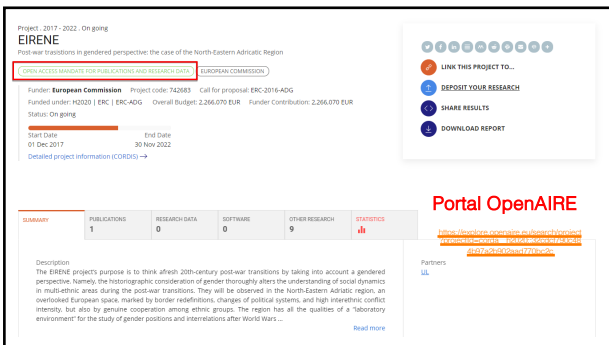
Project . 2017 - 2022 . On going

EIRENE

Post-war transitions in gendered perspective: the case of the North-Eastern Adriatic Region

OPEN ACCESS MANDATE FOR PUBLICATIONS AND RESEARCH DATA

EUROPEAN COMMISSION

Funder: European Commission Project code: 742683 Call for proposal: ERC-2016-ADG

Funded under: H2020 | ERC | ERC-ADG Overall Budget: 2,266,070 EUR Funder Contribution: 2,266,070 EUR

Status: On going

Start Date
01 Dec 2017

End Date
30 Nov 2022

Detailed project information (CORDIS) →

LINK THIS PROJECT TO...

DEPOSIT YOUR RESEARCH

SHARE RESULTS

DOWNLOAD REPORT

Portal OpenAIRE

https://explore.openaire.eu/search/project?projectId=corda__h2020::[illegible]

| SUMMARY | PUBLICATIONS 1 | RESEARCH DATA 0 | SOFTWARE 0 | OTHER RESEARCH 9 | STATISTICS |
|---|---|---|---|---|---|

Description

The EIRENE project's purpose is to think afresh 20th-century post-war transitions by taking into account a gendered perspective. Namely, the historiographic consideration of gender thoroughly alters the understanding of social dynamics in multi-ethnic areas during the post-war transitions. They will be observed in the North-Eastern Adriatic region, an overlooked European space, marked by border redefinitions, changes of political systems, and high interethnic conflict intensity, but also by genuine cooperation among ethnic groups. The region has all the qualities of a "laboratory environment" for the study of gender positions and interrelations after World Wars ...

Read more

Partners

UL